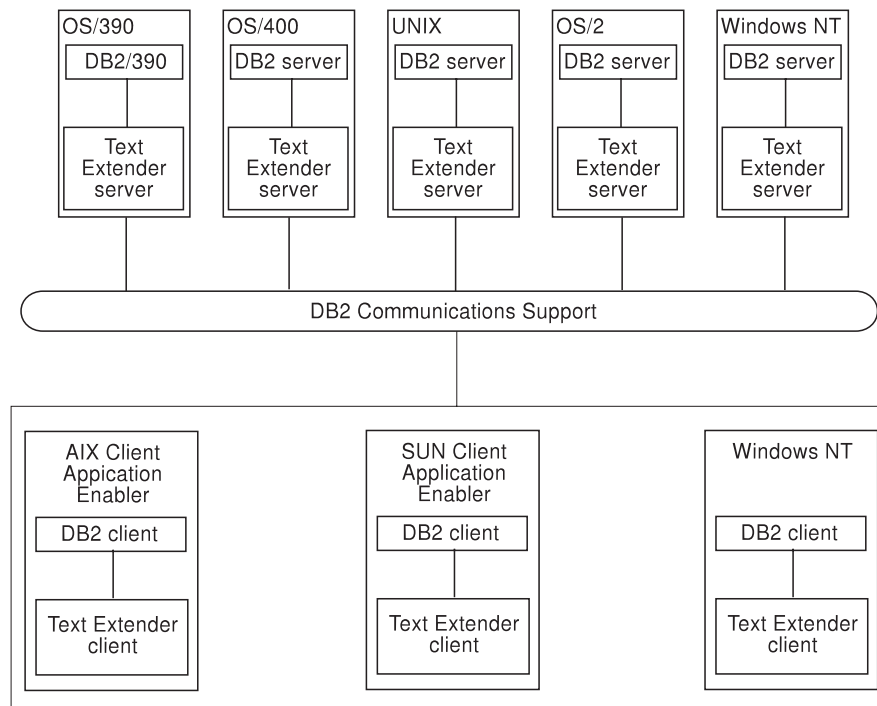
OS/390
DB2/390
Text Extender server

OS/400
DB2 server
Text Extender server

UNIX
DB2 server
Text Extender server

OS/2
DB2 server
Text Extender server

Windows NT
DB2 server
Text Extender server

DB2 Communications Support

AIX Client Appication Enabler
DB2 client
Text Extender client

SUN Client Application Enabler
DB2 client
Text Extender client

Windows NT
DB2 client
Text Extender client